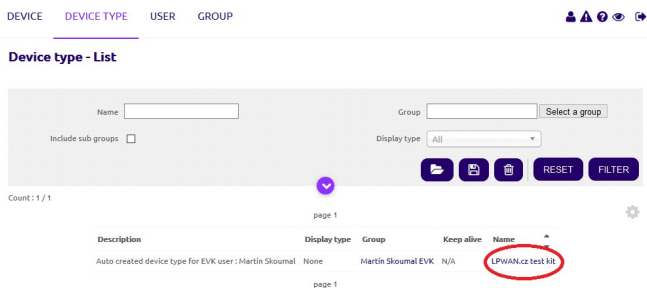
DEVICE DEVICE TYPE USER GROUP

Device type - List

Name

Group Select a group

Include sub groups

Display type All

RESET FILTER

Count : 1 / 1

page 1

| Description | Display type | Group | Keep alive | Name |
|---|---|---|---|---|
| Auto created device type for EVK user : Martin Skoumal | None | Martin Skoumal EVK | N/A | LPWAN.cz test kit |

page 1